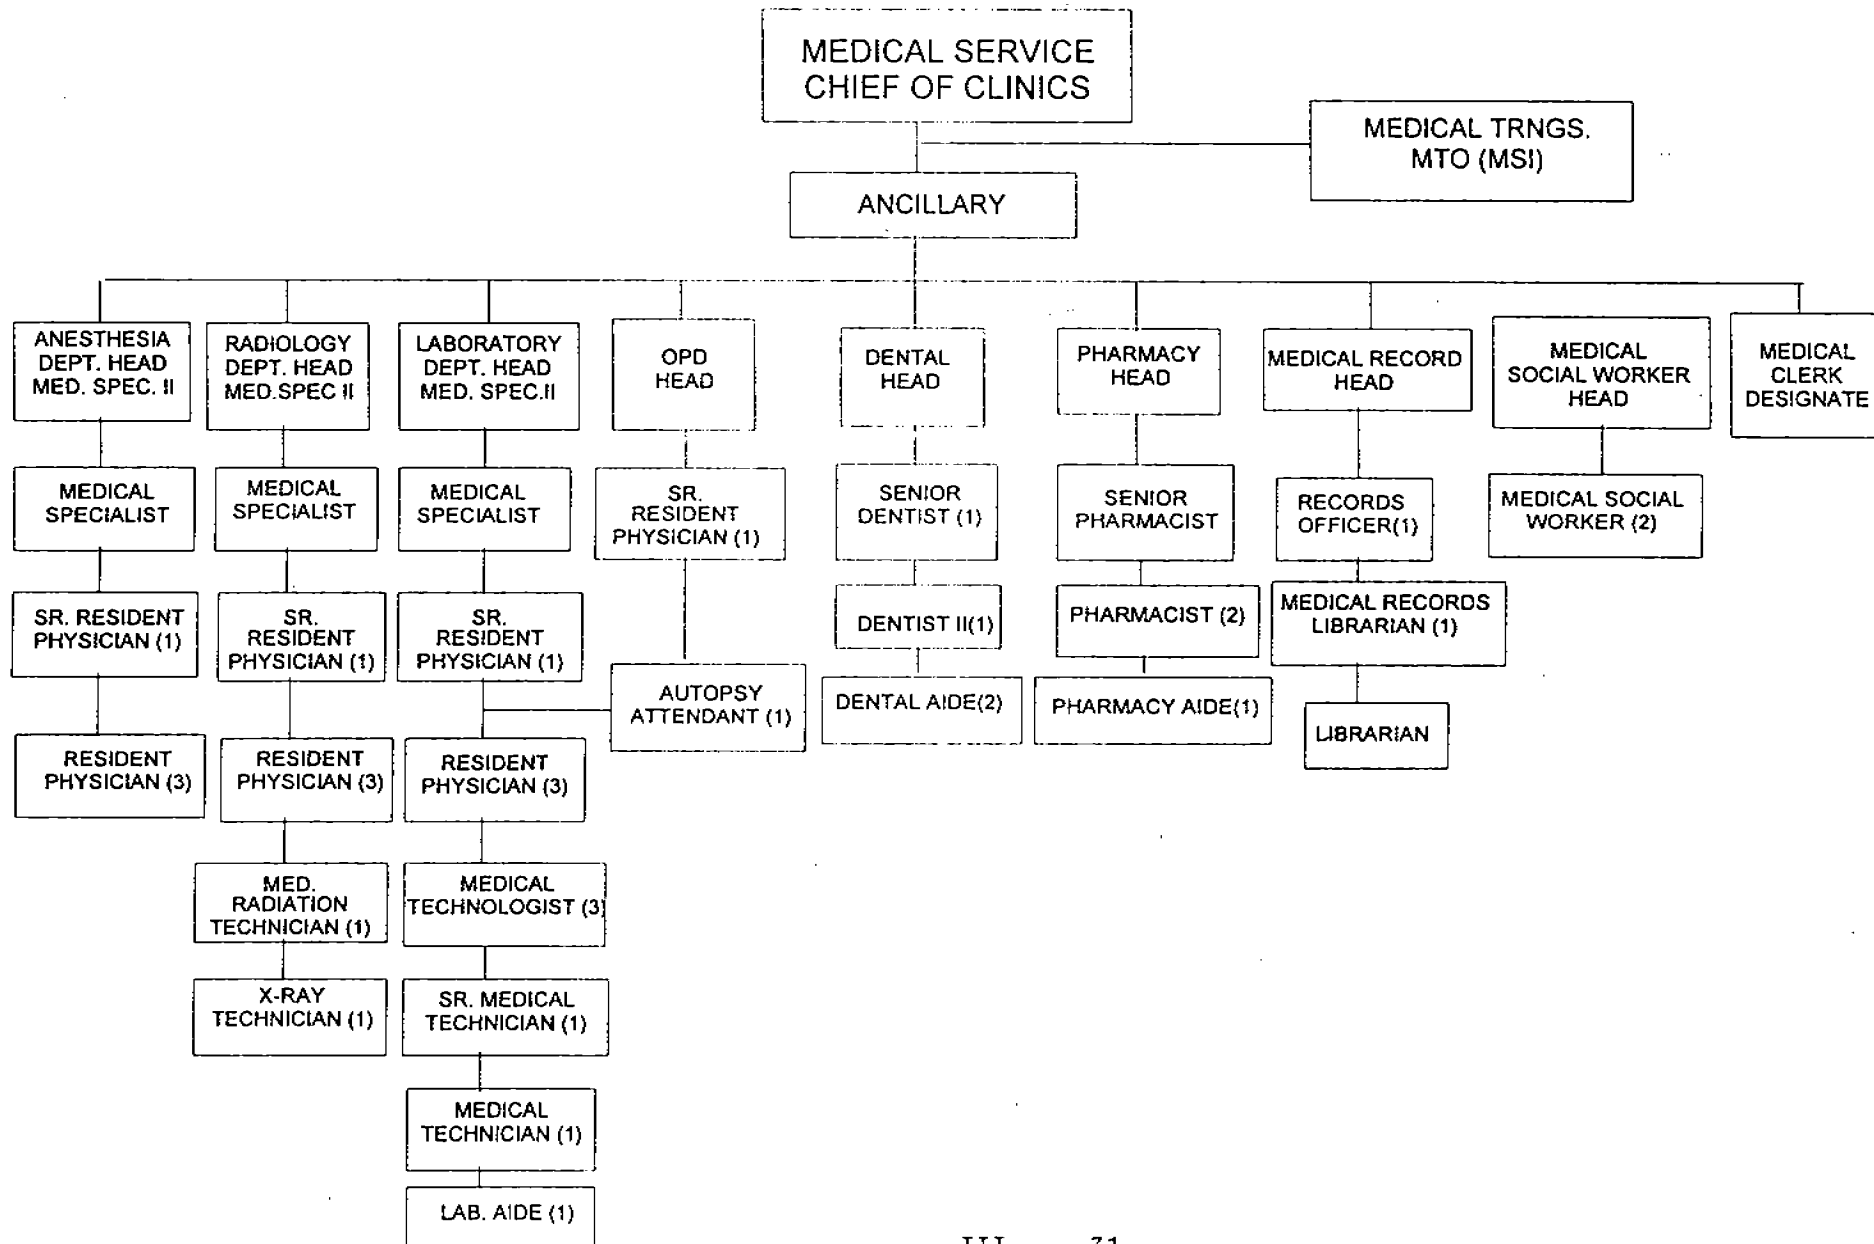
MEDICAL SERVICE
CHIEF OF CLINICS

MEDICAL TRNGS.
MTO (MSI)

ANCILLARY

ANESTHESIA
DEPT. HEAD
MED. SPEC. II

MEDICAL
SPECIALIST

SR. RESIDENT
PHYSICIAN (1)

RESIDENT
PHYSICIAN (3)

RADIOLOGY
DEPT. HEAD
MED.SPEC II

MEDICAL
SPECIALIST

SR.
RESIDENT
PHYSICIAN (1)

RESIDENT
PHYSICIAN (3)

MED.
RADIATION
TECHNICIAN (1)

X-RAY
TECHNICIAN (1)

LABORATORY
DEPT. HEAD
MED. SPEC.II

MEDICAL
SPECIALIST

SR.
RESIDENT
PHYSICIAN (1)

RESIDENT
PHYSICIAN (3)

MEDICAL
TECHNOLOGIST (3)

SR. MEDICAL
TECHNICIAN (1)

MEDICAL
TECHNICIAN (1)

LAB. AIDE (1)

OPD
HEAD

SR.
RESIDENT
PHYSICIAN (1)

AUTOPSY
ATTENDANT (1)

DENTAL
HEAD

SENIOR
DENTIST (1)

DENTIST II(1)

DENTAL AIDE(2)

PHARMACY
HEAD

SENIOR
PHARMACIST

PHARMACIST (2)

PHARMACY AIDE(1)

MEDICAL RECORD
HEAD

RECORDS
OFFICER(1)

MEDICAL RECORDS
LIBRARIAN (1)

LIBRARIAN

MEDICAL
SOCIAL WORKER
HEAD

MEDICAL SOCIAL
WORKER (2)

MEDICAL
CLERK
DESIGNATE

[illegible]